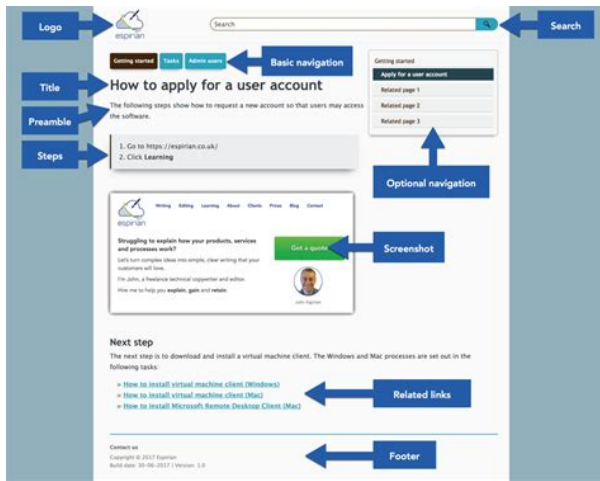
Logo

espirian

Search

Search

Getting started

Tasks

Admin users

Basic navigation

Title

How to apply for a user account

Preamble

The following steps show how to request a new account so that users may access the software.

Steps

1. Go to https://espirian.co.uk/
2. Click **Learning**

Getting started

Apply for a user account

Related page 1

Related page 2

Related page 3

Optional navigation

espirian

Writing Editing Learning About Clients Prices Blog Contact

Struggling to explain how your products, services and processes work?

Let's turn complex ideas into simple, clear writing that your customers will love.

I'm John, a freelance technical copywriter and editor.

Hire me to help you **explain**, **gain** and **retain**.

Get a quote

John Espirian

Screenshot

Next step

The next step is to download and install a virtual machine client. The Windows and Mac processes are set out in the following tasks:

» How to install virtual machine client (Windows)
» How to install virtual machine client (Mac)
» How to install Microsoft Remote Desktop Client (Mac)

Related links

Contact us

Copyright © 2017 Espirian
Build date: 30-06-2017 | Version: 1.0

Footer